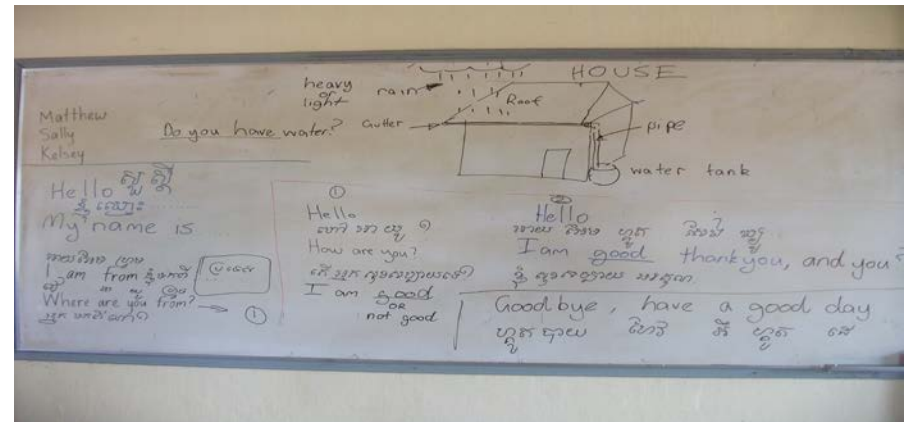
Matthew
Sally
Kelsey

Do you have water?

heavy
or
light
rain

HOUSE

Roof
Gutter
pipe
water tank

Hello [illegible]
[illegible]
My name is

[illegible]
I am from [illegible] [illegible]
Where are you from?
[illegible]
①

①
Hello
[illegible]
How are you?
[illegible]
I am good
OR
not good

②
Hello
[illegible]
I am good thank you, and you?
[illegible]

Good bye, have a good day
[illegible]